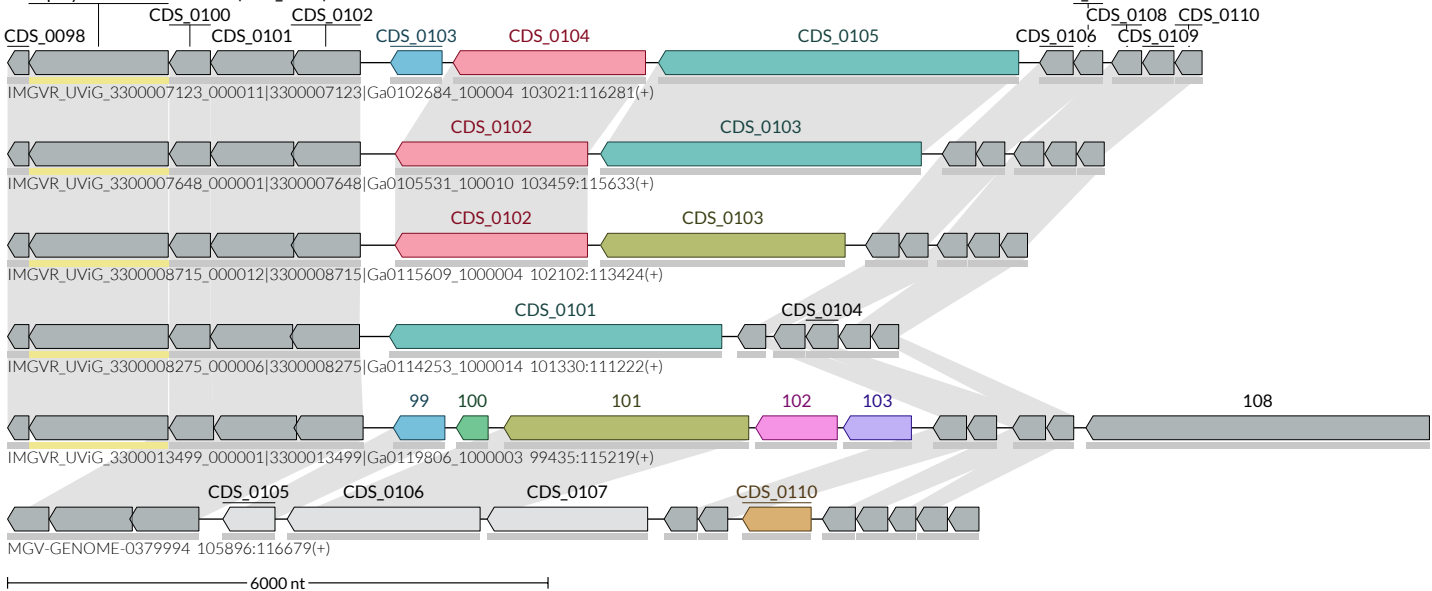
CDS_0100 CDS_0102
CDS_0098 CDS_0101 CDS_0103 CDS_0104 CDS_0105 CDS_0106 CDS_0108 CDS_0109 CDS_0110

IMGVR_UViG_3300007123_000011|3300007123|Ga0102684_100004 103021:116281(+)

CDS_0102 CDS_0103

IMGVR_UViG_3300007648_000001|3300007648|Ga0105531_100010 103459:115633(+)

CDS_0102 CDS_0103

IMGVR_UViG_3300008715_000012|3300008715|Ga0115609_1000004 102102:113424(+)

CDS_0101 CDS_0104

IMGVR_UViG_3300008275_000006|3300008275|Ga0114253_1000014 101330:111222(+)

99 100 101 102 103 108

IMGVR_UViG_3300013499_000001|3300013499|Ga0119806_1000003 99435:115219(+)

CDS_0105 CDS_0106 CDS_0107 CDS_0110

MGV-GENOME-0379994 105896:116679(+)

6000 nt